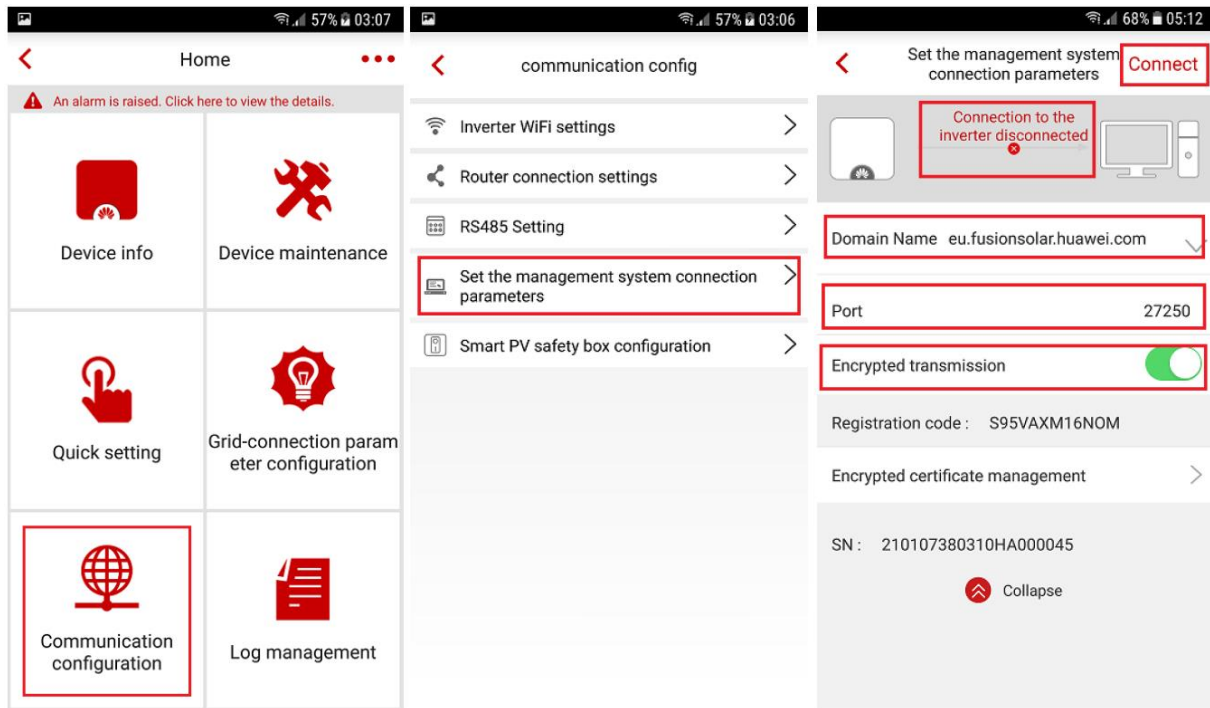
57% 03:07

Home

An alarm is raised. Click here to view the details.

Device info

Device maintenance

Quick setting

Grid-connection parameter configuration

Communication configuration

Log management

57% 03:06

communication config

Inverter WiFi settings

Router connection settings

RS485 Setting

Set the management system connection parameters

Smart PV safety box configuration

68% 05:12

Set the management system connection parameters

Connect

Connection to the inverter disconnected

Domain Name eu.fusionsolar.huawei.com

Port 27250

Encrypted transmission

Registration code : S95VAXM16NOM

Encrypted certificate management

SN : 210107380310HA000045

Collapse